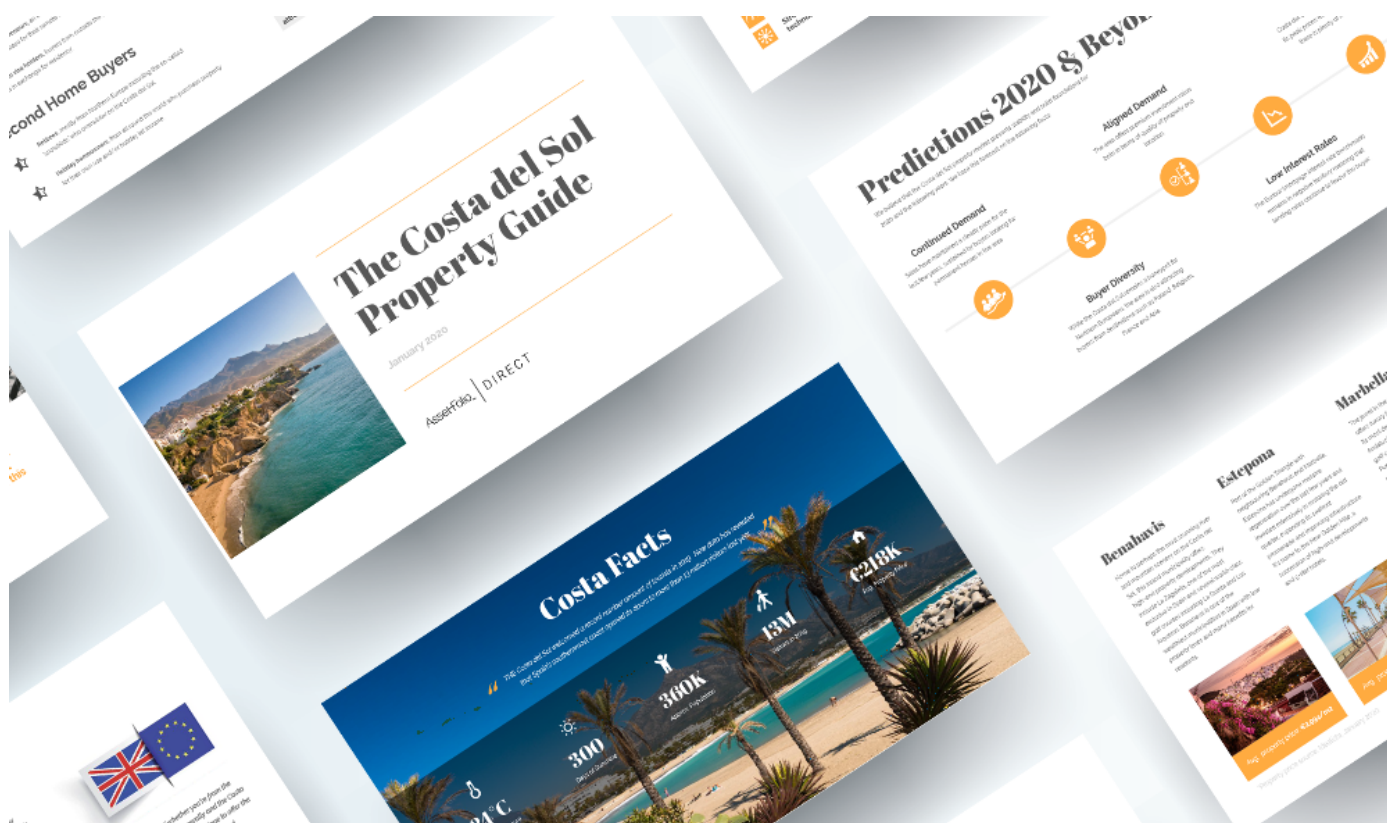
Second Home Buyers

The Costa del Sol Property Guide

January 2020

AssetFolio | DIRECT

Predictions 2020 & Beyo

Continued Demand

Aligned Demand

Buyer Diversity

Low Interest Rates

Costa Facts

€218K

13M

360K

300

24°C

Benahavis

Estepona

Marbella